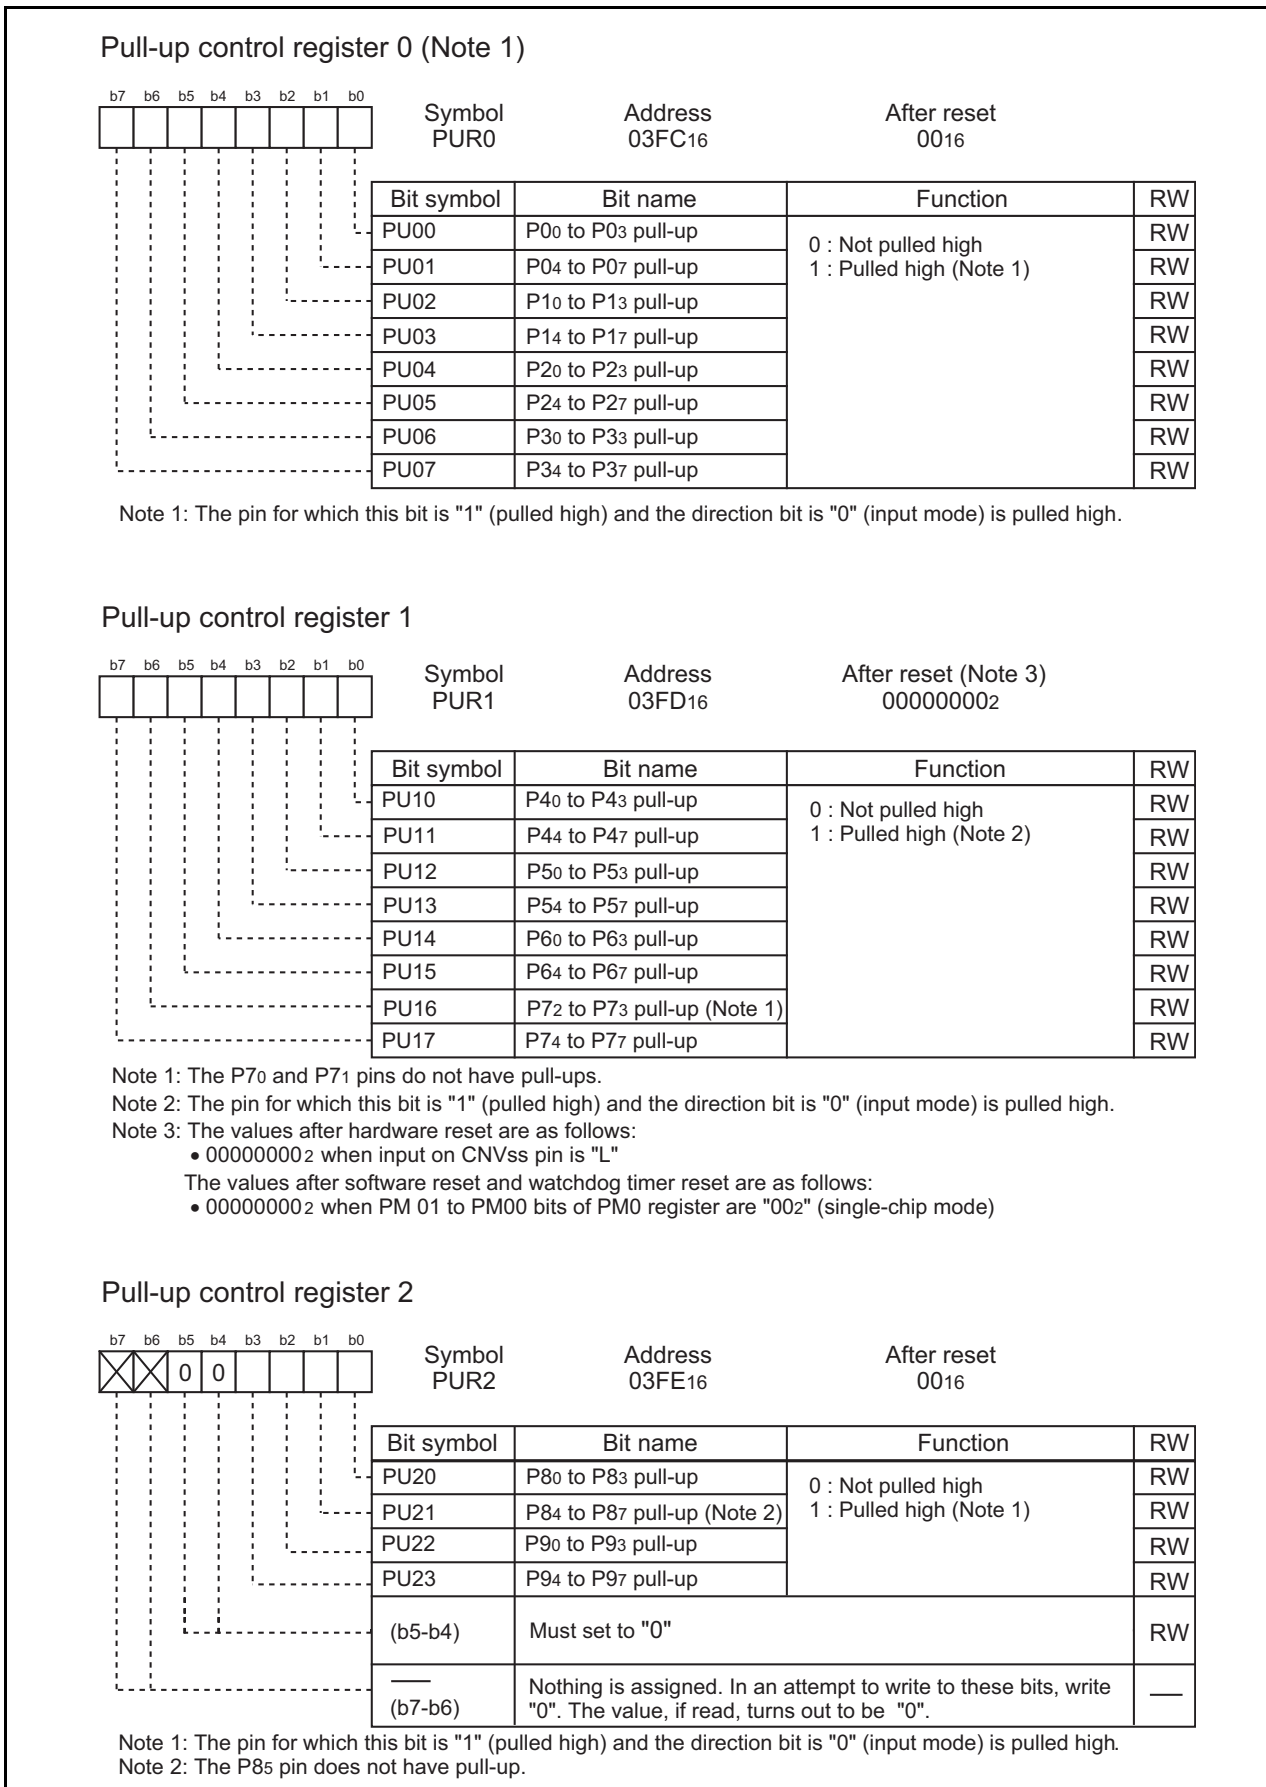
Pull-up control register 0 (Note 1)

b7 b6 b5 b4 b3 b2 b1 b0

Symbol
PUR0

Address
$03FC_{16}$

After reset
$00_{16}$

| Bit symbol | Bit name | Function | RW |
|---|---|---|---|
| PU00 | $P0_0$ to $P0_3$ pull-up | 0 : Not pulled high<br>1 : Pulled high (Note 1) | RW |
| PU01 | $P0_4$ to $P0_7$ pull-up | | RW |
| PU02 | $P1_0$ to $P1_3$ pull-up | | RW |
| PU03 | $P1_4$ to $P1_7$ pull-up | | RW |
| PU04 | $P2_0$ to $P2_3$ pull-up | | RW |
| PU05 | $P2_4$ to $P2_7$ pull-up | | RW |
| PU06 | $P3_0$ to $P3_3$ pull-up | | RW |
| PU07 | $P3_4$ to $P3_7$ pull-up | | RW |

Note 1: The pin for which this bit is "1" (pulled high) and the direction bit is "0" (input mode) is pulled high.

Pull-up control register 1

b7 b6 b5 b4 b3 b2 b1 b0

Symbol
PUR1

Address
$03FD_{16}$

After reset (Note 3)
$00000000_2$

| Bit symbol | Bit name | Function | RW |
|---|---|---|---|
| PU10 | $P4_0$ to $P4_3$ pull-up | 0 : Not pulled high<br>1 : Pulled high (Note 2) | RW |
| PU11 | $P4_4$ to $P4_7$ pull-up | | RW |
| PU12 | $P5_0$ to $P5_3$ pull-up | | RW |
| PU13 | $P5_4$ to $P5_7$ pull-up | | RW |
| PU14 | $P6_0$ to $P6_3$ pull-up | | RW |
| PU15 | $P6_4$ to $P6_7$ pull-up | | RW |
| PU16 | $P7_2$ to $P7_3$ pull-up (Note 1) | | RW |
| PU17 | $P7_4$ to $P7_7$ pull-up | | RW |

Note 1: The $P7_0$ and $P7_1$ pins do not have pull-ups.
Note 2: The pin for which this bit is "1" (pulled high) and the direction bit is "0" (input mode) is pulled high.
Note 3: The values after hardware reset are as follows:
• $00000000_2$ when input on CNVss pin is "L"
The values after software reset and watchdog timer reset are as follows:
• $00000000_2$ when PM 01 to PM00 bits of PM0 register are "$00_2$" (single-chip mode)

Pull-up control register 2

b7 b6 b5 b4 b3 b2 b1 b0
0 0

Symbol
PUR2

Address
$03FE_{16}$

After reset
$00_{16}$

| Bit symbol | Bit name | Function | RW |
|---|---|---|---|
| PU20 | $P8_0$ to $P8_3$ pull-up | 0 : Not pulled high<br>1 : Pulled high (Note 1) | RW |
| PU21 | $P8_4$ to $P8_7$ pull-up (Note 2) | | RW |
| PU22 | $P9_0$ to $P9_3$ pull-up | | RW |
| PU23 | $P9_4$ to $P9_7$ pull-up | | RW |
| (b5-b4) | Must set to "0" | | RW |
| — (b7-b6) | Nothing is assigned. In an attempt to write to these bits, write "0". The value, if read, turns out to be "0". | | — |

Note 1: The pin for which this bit is "1" (pulled high) and the direction bit is "0" (input mode) is pulled high.
Note 2: The $P8_5$ pin does not have pull-up.